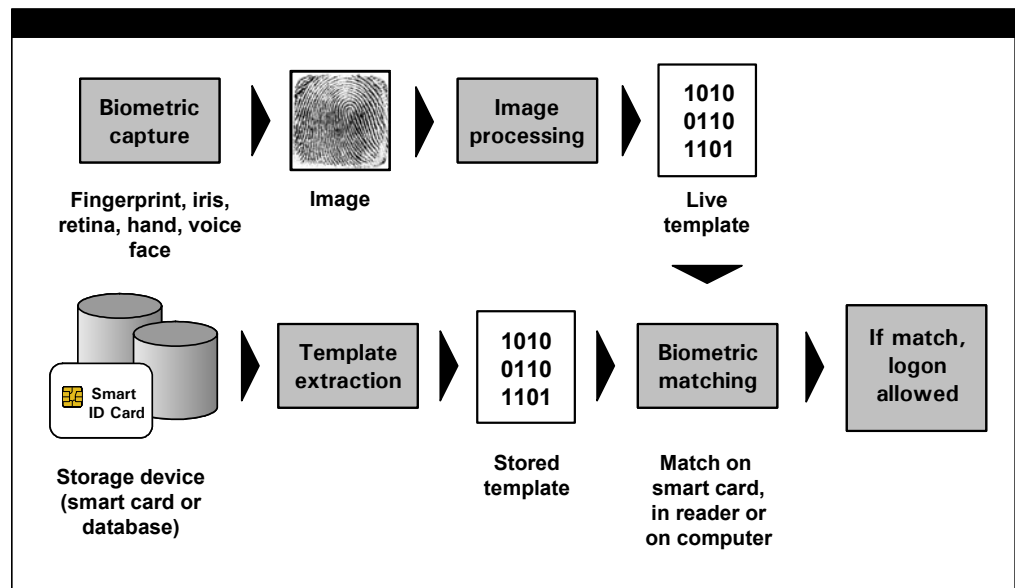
Biometric capture

Fingerprint, iris, retina, hand, voice face

Image

Image processing

1010
0110
1101

Live template

Smart ID Card

Storage device (smart card or database)

Template extraction

1010
0110
1101

Stored template

Biometric matching

Match on smart card, in reader or on computer

If match, logon allowed